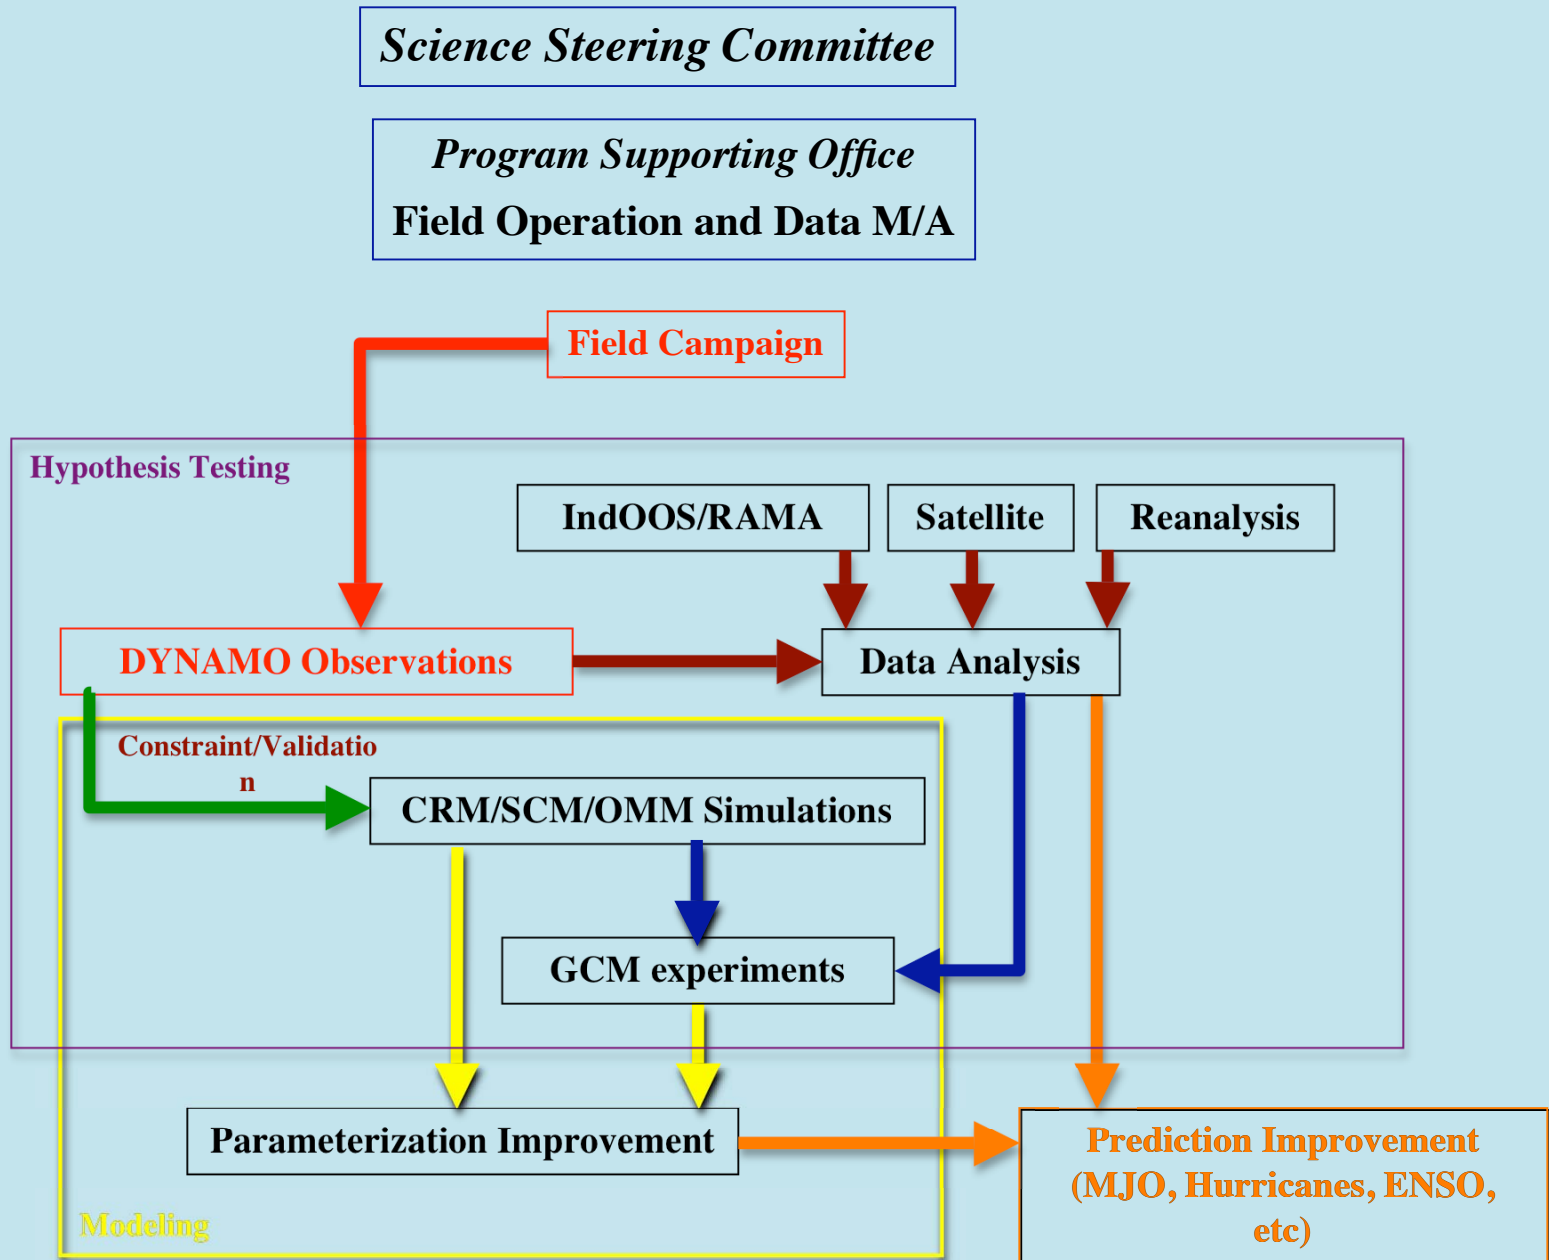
Science Steering Committee

Program Supporting Office
Field Operation and Data M/A

Field Campaign

Hypothesis Testing

IndOOS/RAMA

Satellite

Reanalysis

DYNAMO Observations

Data Analysis

Constraint/Validation

CRM/SCM/OMM Simulations

GCM experiments

Parameterization Improvement

Prediction Improvement (MJO, Hurricanes, ENSO, etc)

Modeling